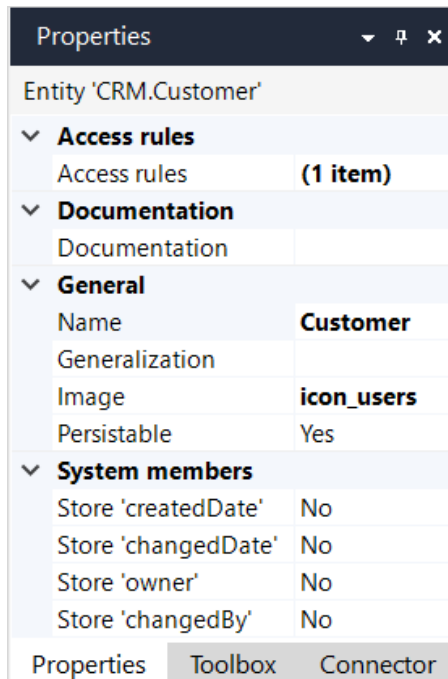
Properties

Entity 'CRM.Customer'

Access rules

| | |
|---|---|
| Access rules | (1 item) |

Documentation

| | |
|---|---|
| Documentation | |

General

| | |
|---|---|
| Name | Customer |
| Generalization | |
| Image | icon_users |
| Persistable | Yes |

System members

| | |
|---|---|
| Store 'createdDate' | No |
| Store 'changedDate' | No |
| Store 'owner' | No |
| Store 'changedBy' | No |

Properties Toolbox Connector